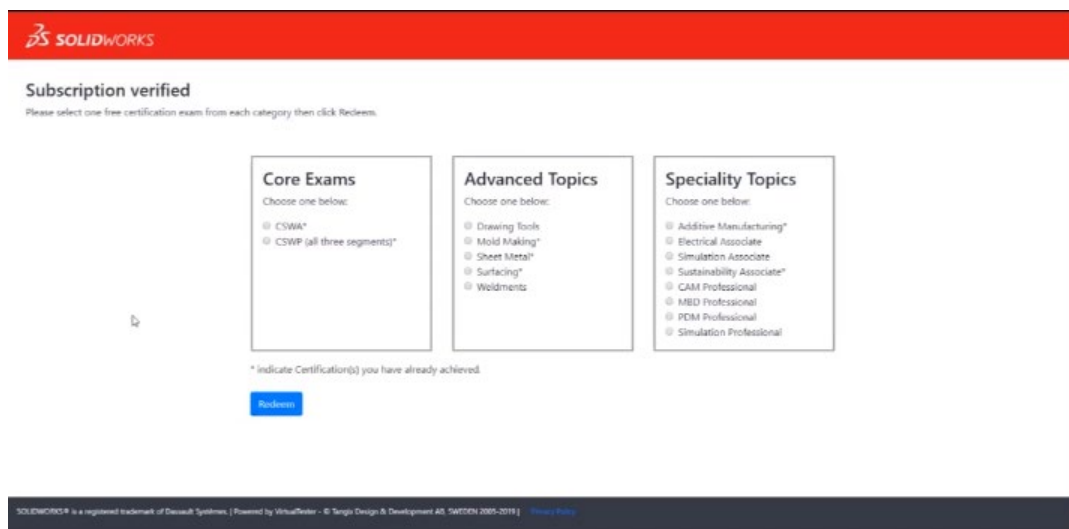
SOLIDWORKS

Subscription verified

Please select one free certification exam from each category then click Redeem.

Core Exams
Choose one below:
CSWA*
CSWP (all three segments)*

Advanced Topics
Choose one below:
Drawing Tools
Mold Making*
Sheet Metal*
Surfacing*
Weldments

Speciality Topics
Choose one below:
Additive Manufacturing*
Electrical Associate
Simulation Associate
Sustainability Associate*
CAM Professional
MBD Professional
PDM Professional
Simulation Professional

* indicate Certification(s) you have already achieved.

Redeem

SOLIDWORKS® is a registered trademark of Dassault Systèmes | Powered by VirtualTester - © Tangix Design & Development AB, SWEDEN 2005-2019 | Privacy Policy